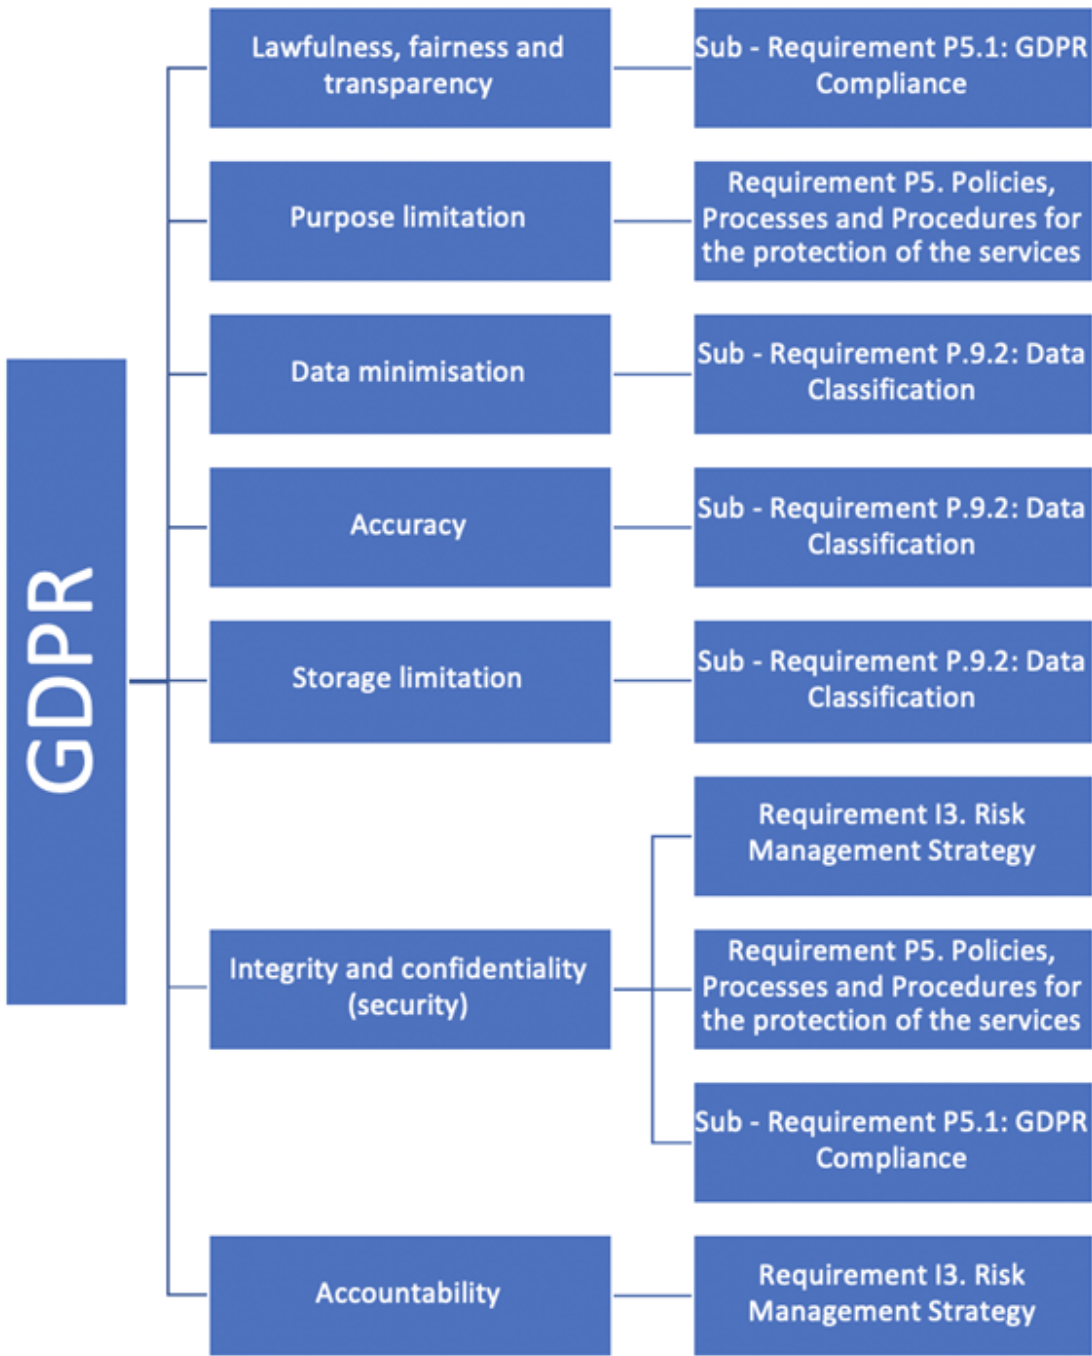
GDPR

Lawfulness, fairness and transparency

Sub - Requirement P5.1: GDPR Compliance

Purpose limitation

Requirement P5. Policies, Processes and Procedures for the protection of the services

Data minimisation

Sub - Requirement P.9.2: Data Classification

Accuracy

Sub - Requirement P.9.2: Data Classification

Storage limitation

Sub - Requirement P.9.2: Data Classification

Integrity and confidentiality (security)

Requirement I3. Risk Management Strategy

Requirement P5. Policies, Processes and Procedures for the protection of the services

Sub - Requirement P5.1: GDPR Compliance

Accountability

Requirement I3. Risk Management Strategy